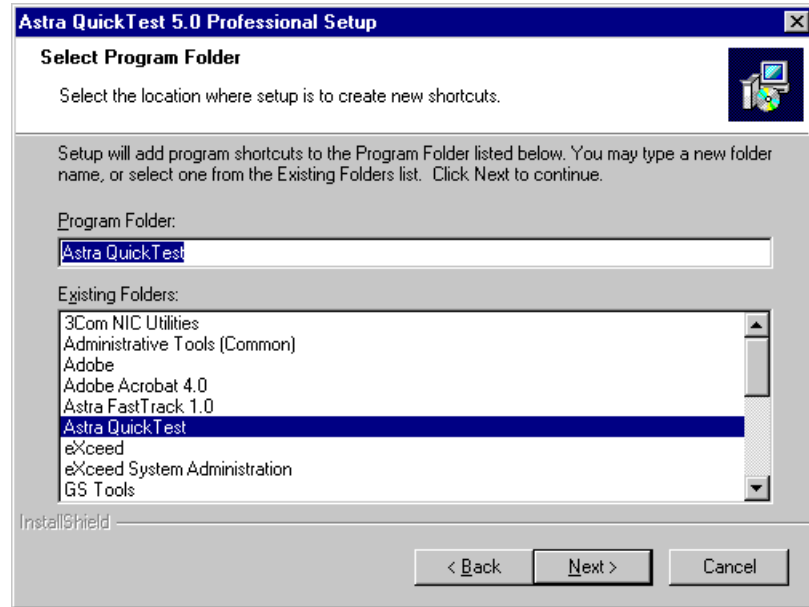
Astra QuickTest 5.0 Professional Setup

Select Program Folder

Select the location where setup is to create new shortcuts.

Setup will add program shortcuts to the Program Folder listed below. You may type a new folder name, or select one from the Existing Folders list. Click Next to continue.

Program Folder:

Astra QuickTest

Existing Folders:

3Com NIC Utilities
Administrative Tools (Common)
Adobe
Adobe Acrobat 4.0
Astra FastTrack 1.0
Astra QuickTest
eXceed
eXceed System Administration
GS Tools

InstallShield

< Back

Next >

Cancel